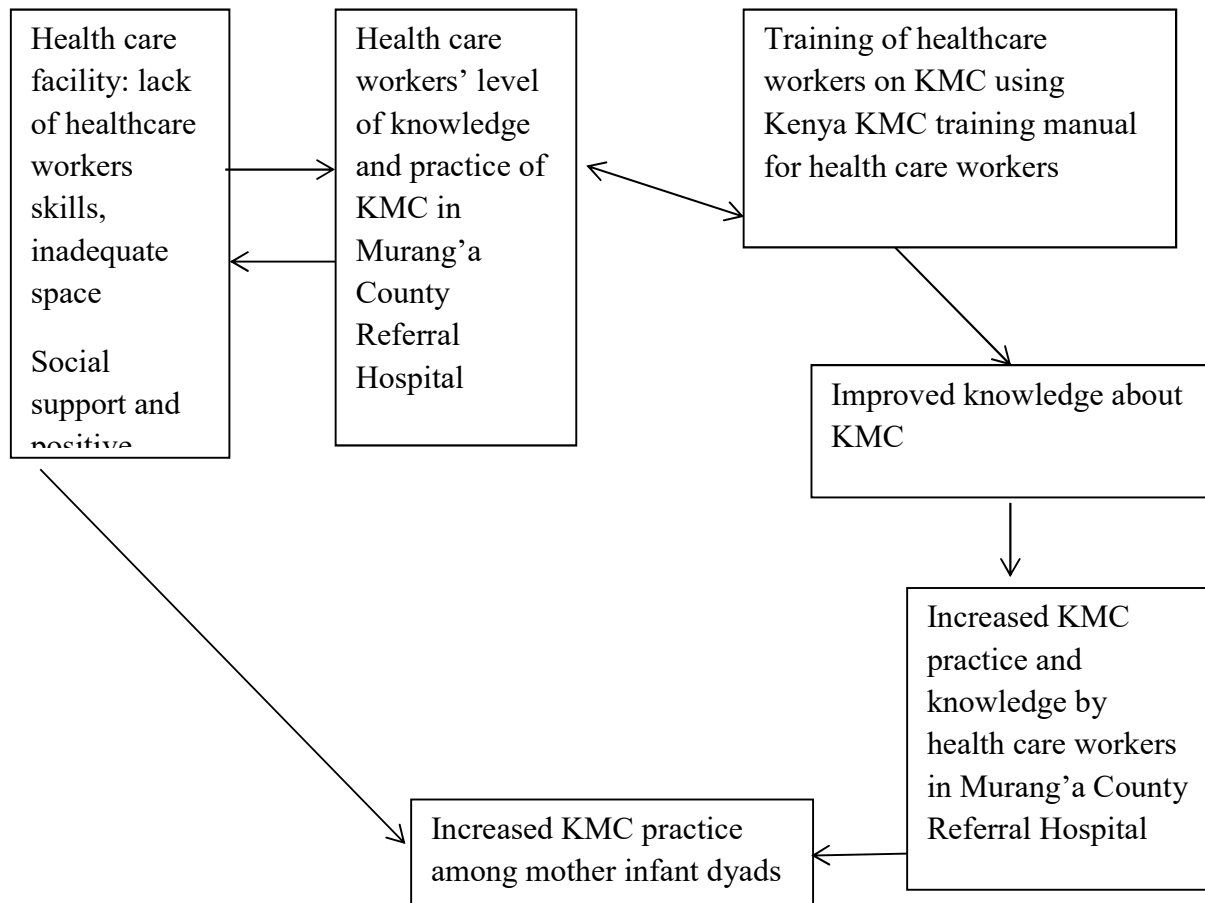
Health care facility: lack of healthcare workers skills, inadequate space

Social support and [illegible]

Health care workers' level of knowledge and practice of KMC in Murang'a County Referral Hospital

Training of healthcare workers on KMC using Kenya KMC training manual for health care workers

Improved knowledge about KMC

Increased KMC practice and knowledge by health care workers in Murang'a County Referral Hospital

Increased KMC practice among mother infant dyads